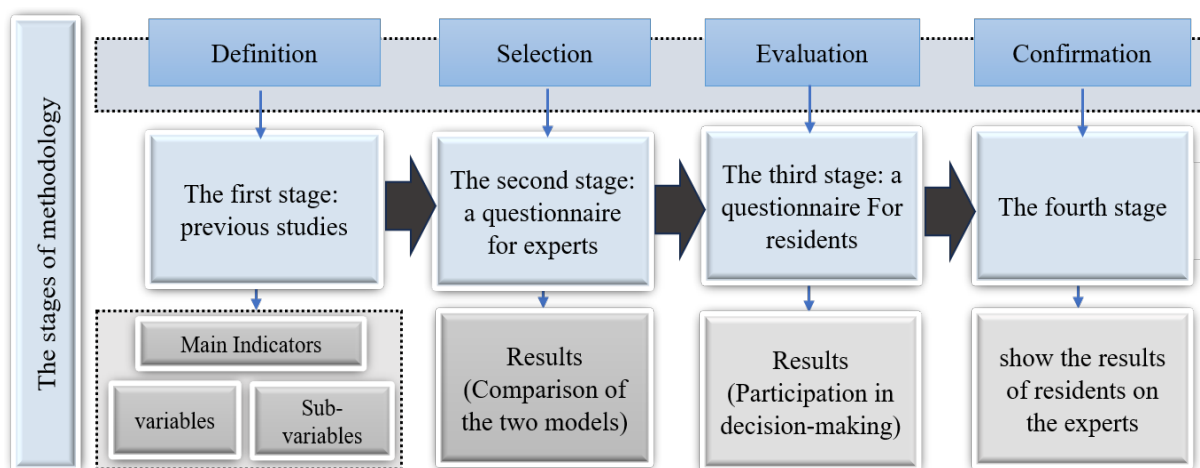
The stages of methodology

Definition

Selection

Evaluation

Confirmation

The first stage: previous studies

The second stage: a questionnaire for experts

The third stage: a questionnaire For residents

The fourth stage

Main Indicators

variables

Sub-variables

Results (Comparison of the two models)

Results (Participation in decision-making)

show the results of residents on the experts